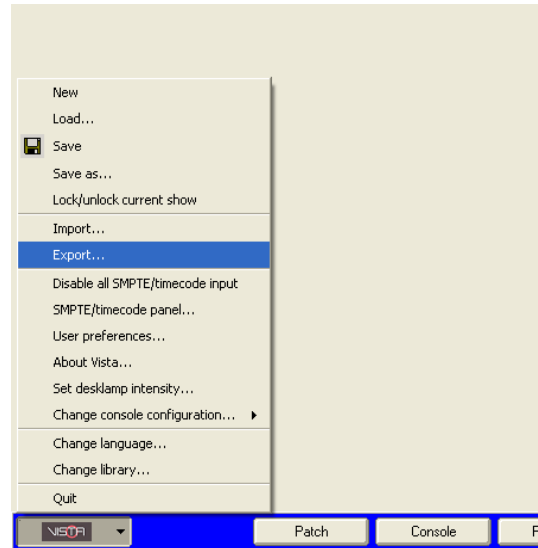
New
Load...
Save
Save as...
Lock/unlock current show
Import...
Export...
Disable all SMPTE/timecode input
SMPTE/timecode panel...
User preferences...
About Vista...
Set desklamp intensity...
Change console configuration...
Change language...
Change library...
Quit

VISTA
Patch
Console
F